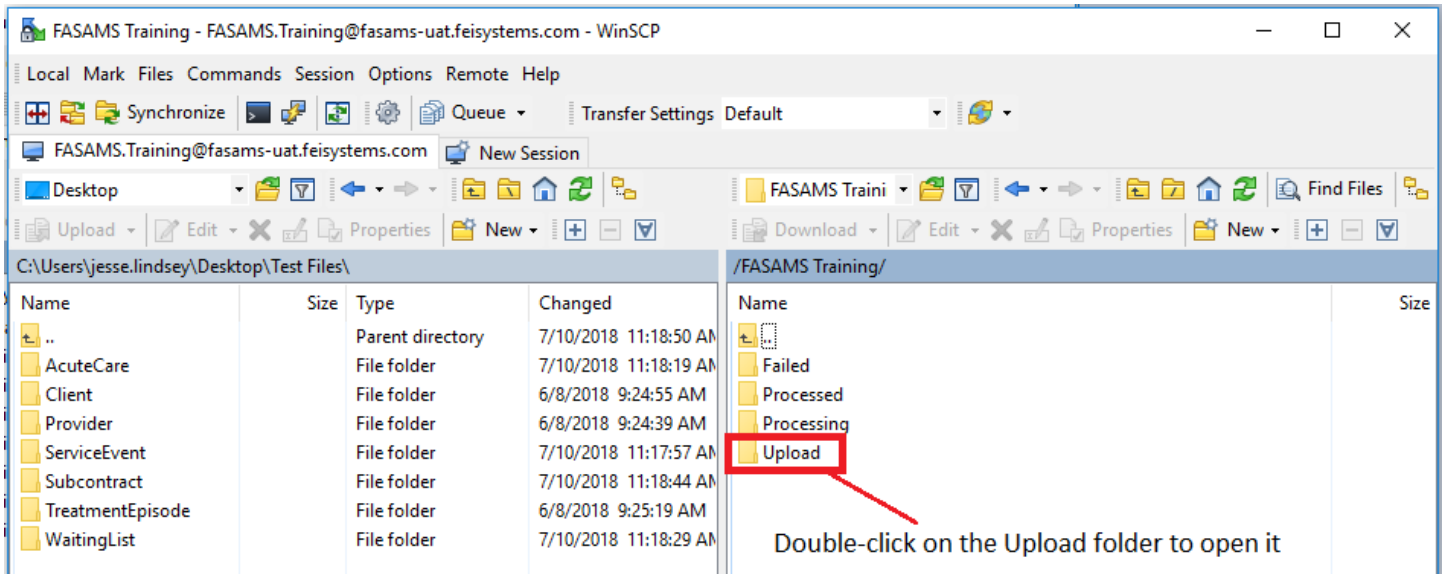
FASAMS Training - FASAMS.Training@fasams-uat.feisystems.com - WinSCP

Local Mark Files Commands Session Options Remote Help

Synchronize Queue Transfer Settings Default

FASAMS.Training@fasams-uat.feisystems.com New Session

Desktop

FASAMS Traini

Find Files

Upload Edit Properties New

Download Edit Properties New

C:\Users\jesse.lindsey\Desktop\Test Files\

/FASAMS Training/

| Name | Size | Type | Changed |
|---|---|---|---|
| .. | | Parent directory | 7/10/2018 11:18:50 AM |
| AcuteCare | | File folder | 7/10/2018 11:18:19 AM |
| Client | | File folder | 6/8/2018 9:24:55 AM |
| Provider | | File folder | 6/8/2018 9:24:39 AM |
| ServiceEvent | | File folder | 7/10/2018 11:17:57 AM |
| Subcontract | | File folder | 7/10/2018 11:18:44 AM |
| TreatmentEpisode | | File folder | 6/8/2018 9:25:19 AM |
| WaitingList | | File folder | 7/10/2018 11:18:29 AM |

| Name | Size |
|---|---|
| .. | |
| Failed | |
| Processed | |
| Processing | |
| Upload | |

Double-click on the Upload folder to open it